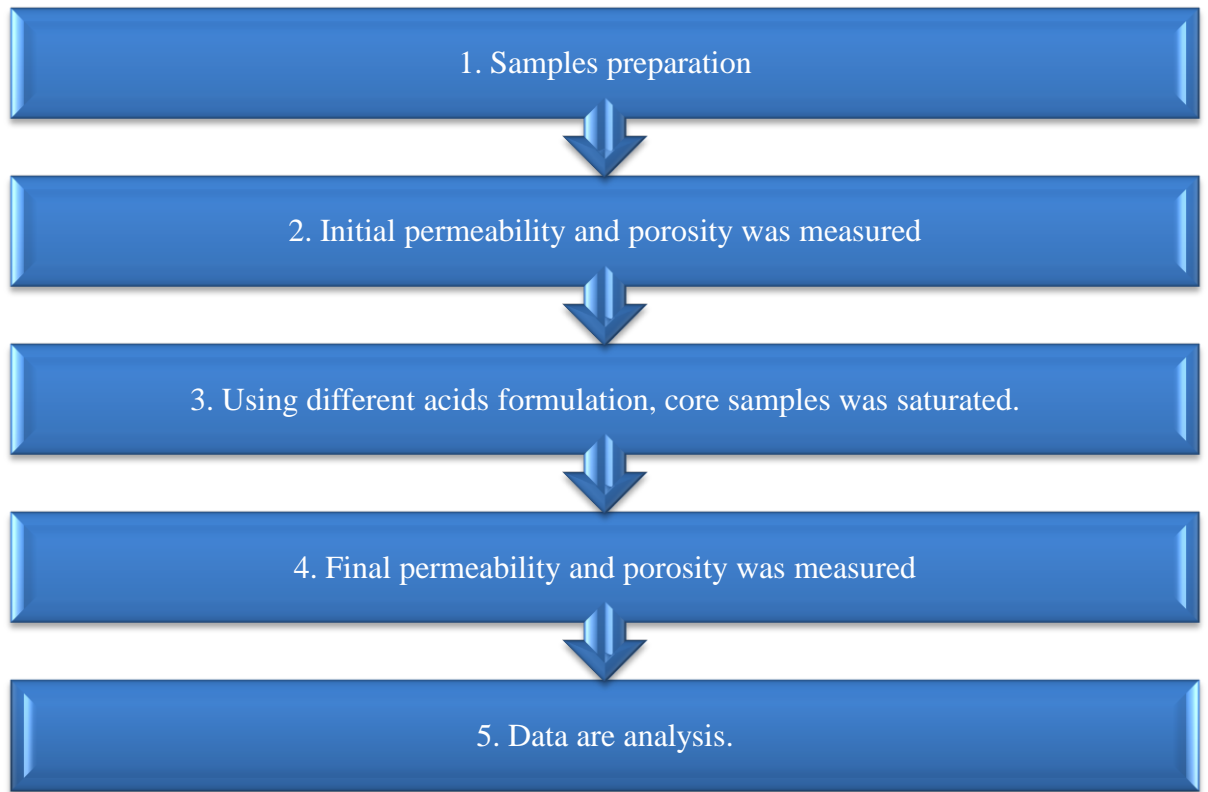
1. Samples preparation

2. Initial permeability and porosity was measured

3. Using different acids formulation, core samples was saturated.

4. Final permeability and porosity was measured

5. Data are analysis.